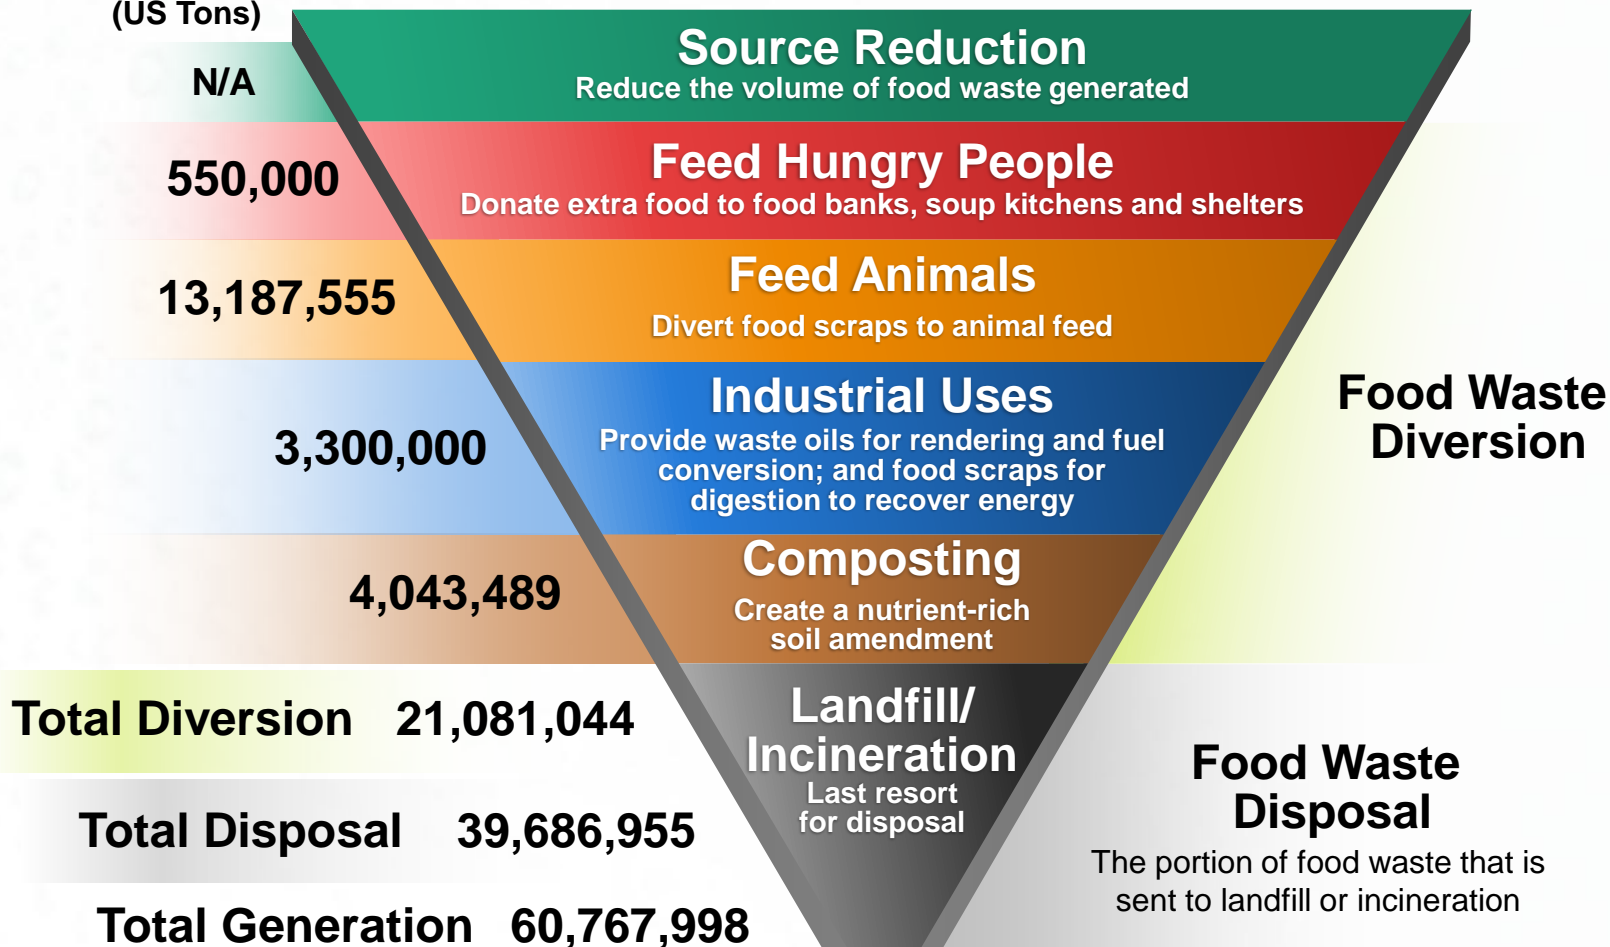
(US Tons)

N/A

Source Reduction
Reduce the volume of food waste generated

550,000

Feed Hungry People
Donate extra food to food banks, soup kitchens and shelters

13,187,555

Feed Animals
Divert food scraps to animal feed

3,300,000

Industrial Uses
Provide waste oils for rendering and fuel conversion; and food scraps for digestion to recover energy

Food Waste Diversion

4,043,489

Composting
Create a nutrient-rich soil amendment

Total Diversion 21,081,044

Landfill/ Incineration
Last resort for disposal

Total Disposal 39,686,955

Food Waste Disposal
The portion of food waste that is sent to landfill or incineration

Total Generation 60,767,998